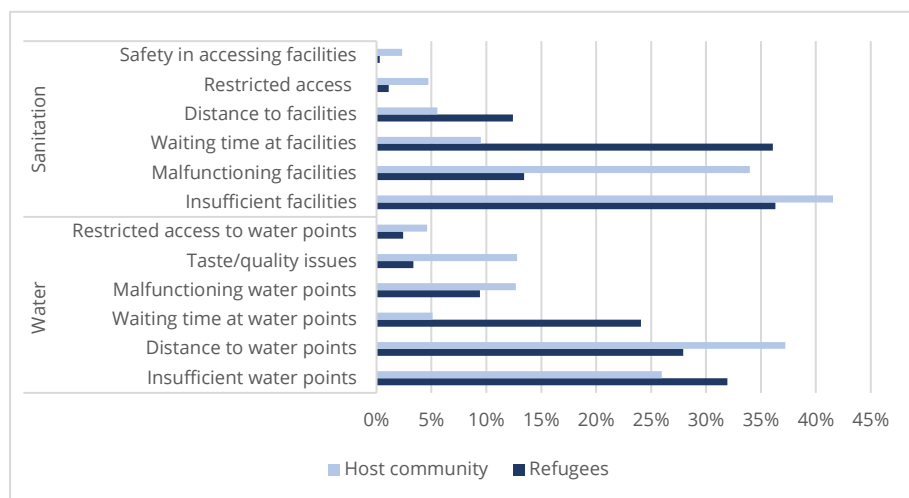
Sanitation

Safety in accessing facilities
Restricted access
Distance to facilities
Waiting time at facilities
Malfunctioning facilities
Insufficient facilities

Water

Restricted access to water points
Taste/quality issues
Malfunctioning water points
Waiting time at water points
Distance to water points
Insufficient water points

0% 5% 10% 15% 20% 25% 30% 35% 40% 45%

Host community
Refugees